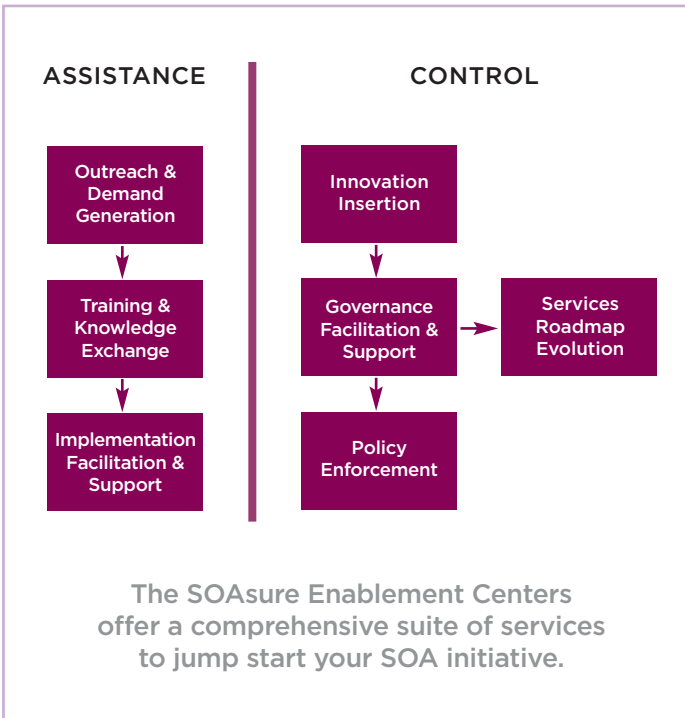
ASSISTANCE

Outreach & Demand Generation

Training & Knowledge Exchange

Implementation Facilitation & Support

CONTROL

Innovation Insertion

Governance Facilitation & Support

Services Roadmap Evolution

Policy Enforcement

The SOAsure Enablement Centers offer a comprehensive suite of services to jump start your SOA initiative.